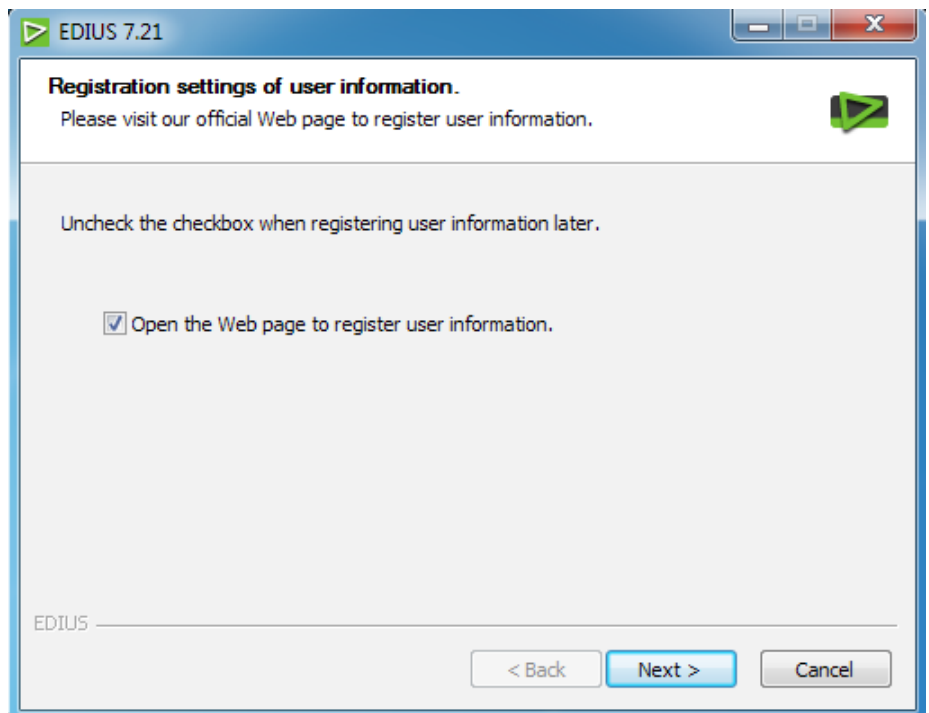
EDIUS 7.21

Registration settings of user information.
Please visit our official Web page to register user information.

Uncheck the checkbox when registering user information later.

Open the Web page to register user information.

EDIUS

< Back
Next >
Cancel